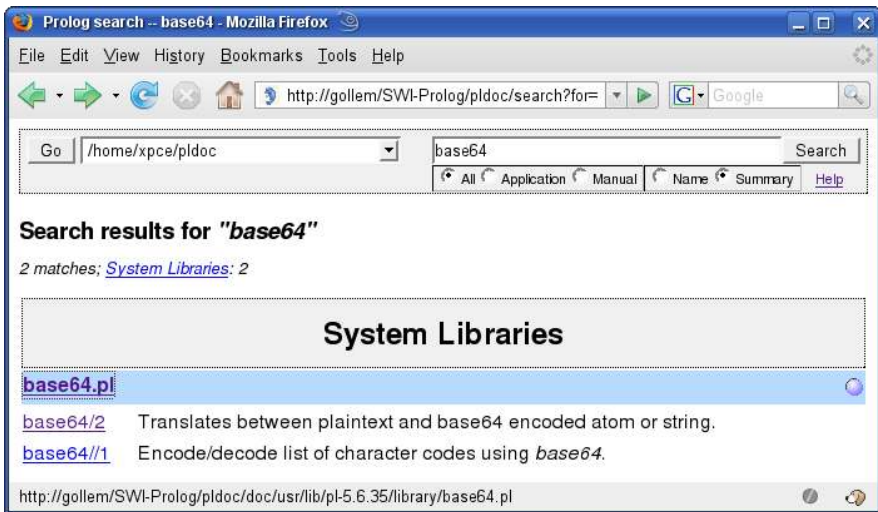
Prolog search -- base64 - Mozilla Firefox

File Edit View History Bookmarks Tools Help

http://gollem/SWI-Prolog/pldoc/search?for=

Google

Go /home/xpce/pldoc

base64 Search

All Application Manual Name Summary Help

Search results for "base64"

2 matches; System Libraries: 2

System Libraries

base64.pl

base64/2 Translates between plaintext and base64 encoded atom or string.

base64//1 Encode/decode list of character codes using base64.

http://gollem/SWI-Prolog/pldoc/doc/usr/lib/pl-5.6.35/library/base64.pl